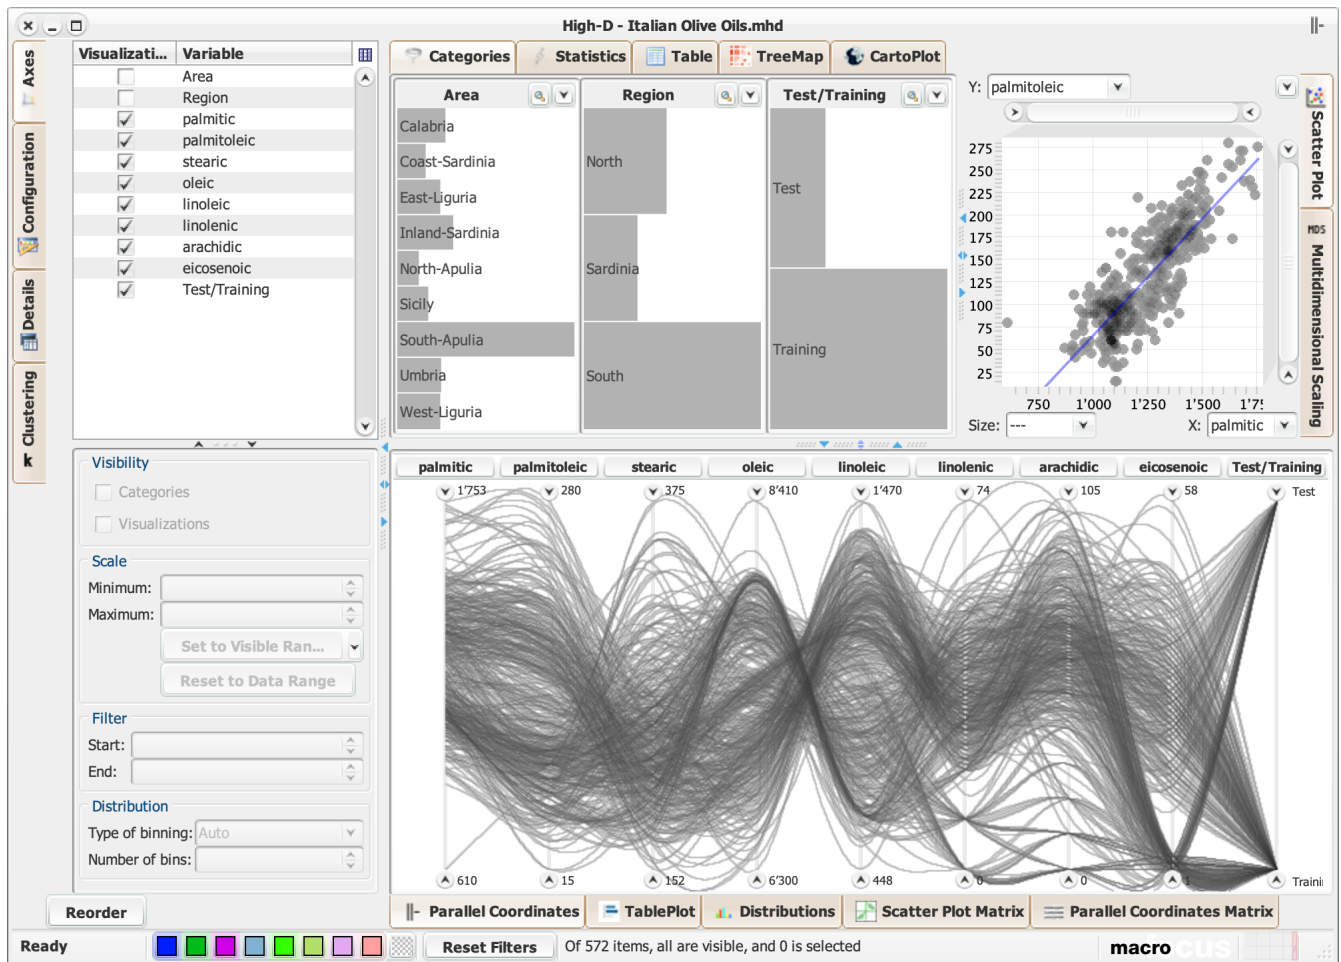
High-D - Italian Olive Oils.mhd

Axes
Configuration
Details
Clustering

| Visualizati... | Variable |
|---|---|
| ☐ | Area |
| ☐ | Region |
| ☑ | palmitic |
| ☑ | palmitoleic |
| ☑ | stearic |
| ☑ | oleic |
| ☑ | linoleic |
| ☑ | linolenic |
| ☑ | arachidic |
| ☑ | eicosenoic |
| ☑ | Test/Training |

Visibility
Categories
Visualizations

Scale
Minimum:
Maximum:
Set to Visible Ran...
Reset to Data Range

Filter
Start:
End:

Distribution
Type of binning: Auto
Number of bins:

Reorder

Categories Statistics Table TreeMap CartoPlot

Area
Calabria
Coast-Sardinia
East-Liguria
Inland-Sardinia
North-Apulia
Sicily
South-Apulia
Umbria
West-Liguria

Region
North
Sardinia
South

Test/Training
Test
Training

Y: palmitoleic
275
250
225
200
175
150
125
100
75
50
25
750 1'000 1'250 1'500 1'7
Size: ---
X: palmitic

Scatter Plot
Multidimensional Scaling

palmitic palmitoleic stearic oleic linoleic linolenic arachidic eicosenoic Test/Training
1'753 280 375 8'410 1'470 74 105 58 Test
610 15 152 6'300 448 0 0 1 Traini

Parallel Coordinates TablePlot Distributions Scatter Plot Matrix Parallel Coordinates Matrix

Ready
Reset Filters
Of 572 items, all are visible, and 0 is selected
macrofocus